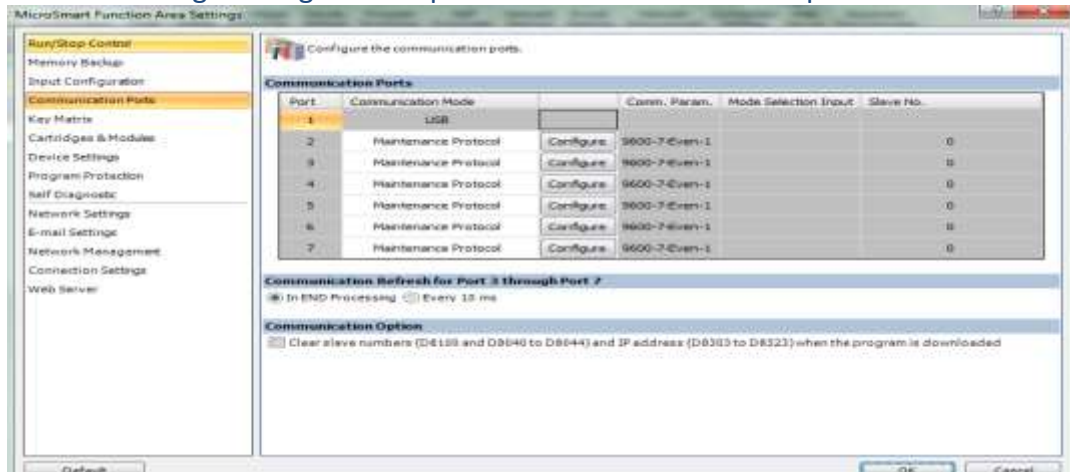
MicroSmart Function Area Settings

Run/Stop Control
Memory Backup
Input Configuration
Communication Ports
Key Matrix
Cartridges & Modules
Device Settings
Program Protection
Self Diagnostic
Network Settings
E-mail Settings
Network Management
Connection Settings
Web Server

Configure the communication ports.

Communication Ports

| Port | Communication Mode | | Comm. Param. | Mode Selection Input | Slave No. |
|---|---|---|---|---|---|
| 1 | USB | | | | |
| 2 | Maintenance Protocol | Configure | 9600-7-Even-1 | | 0 |
| 3 | Maintenance Protocol | Configure | 9600-7-Even-1 | | 0 |
| 4 | Maintenance Protocol | Configure | 9600-7-Even-1 | | 0 |
| 5 | Maintenance Protocol | Configure | 9600-7-Even-1 | | 0 |
| 6 | Maintenance Protocol | Configure | 9600-7-Even-1 | | 0 |
| 7 | Maintenance Protocol | Configure | 9600-7-Even-1 | | 0 |

Communication Refresh for Port 3 through Port 7
In END Processing Every 10 ms

Communication Option
Clear slave numbers (D8100 and D8040 to D8044) and IP address (D8303 to D8323) when the program is downloaded

Default
OK Cancel